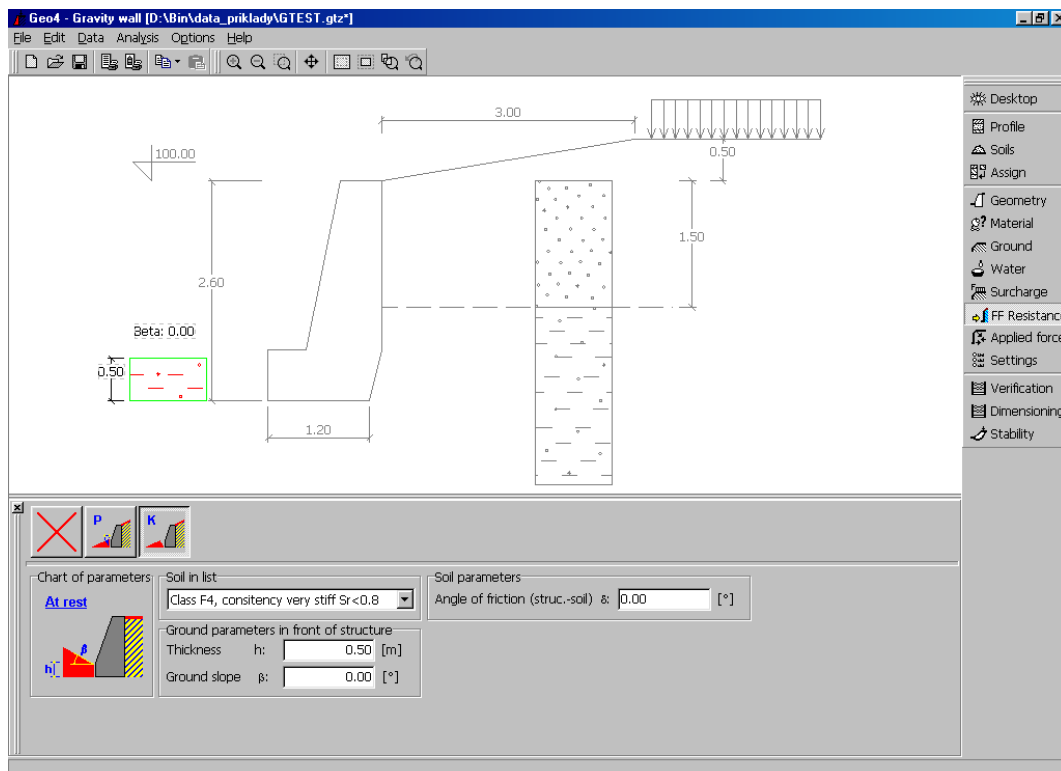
Geo4 - Gravity wall [D:\Bin\data_priklady\GTEST.gtz*]

File Edit Data Analysis Options Help

3.00

100.00

0.50

2.60

1.50

Beta: 0.00

0.50

1.20

Desktop
Profile
Soils
Assign
Geometry
Material
Ground
Water
Surcharge
FF Resistanc
Applied forc
Settings
Verification
Dimensioning
Stability

P

K

Chart of parameters

At rest

h

β

Soil in list

Class F4, consitency very stiff Sr<0.8

Soil parameters

Angle of friction (struc.-soil) δ: 0.00 [°]

Ground parameters in front of structure

Thickness h: 0.50 [m]

Ground slope β: 0.00 [°]